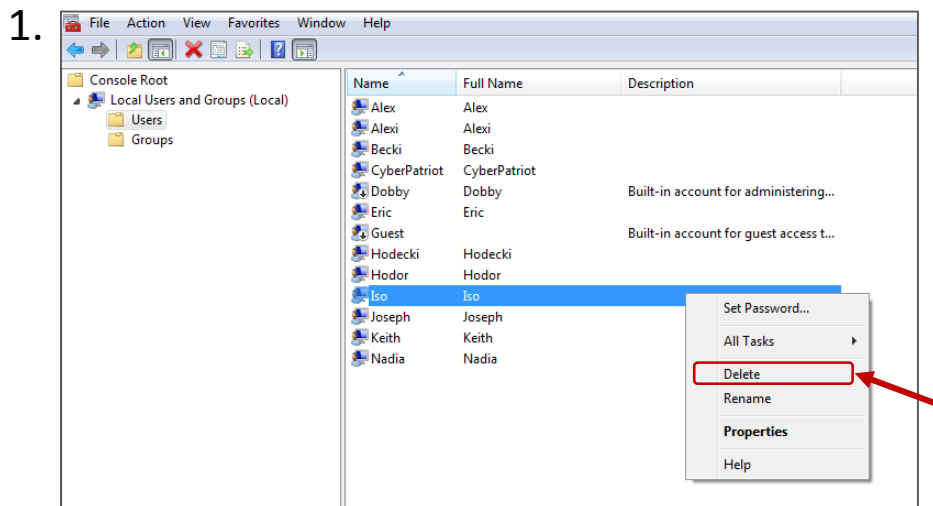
1.

File Action View Favorites Window Help

Console Root
Local Users and Groups (Local)
Users
Groups

| Name | Full Name | Description |
|---|---|---|
| Alex | Alex | |
| Alexi | Alexi | |
| Becki | Becki | |
| CyberPatriot | CyberPatriot | |
| Dobby | Dobby | Built-in account for administering... |
| Eric | Eric | |
| Guest | | Built-in account for guest access t... |
| Hodecki | Hodecki | |
| Hodor | Hodor | |
| Iso | Iso | |
| Joseph | Joseph | |
| Keith | Keith | |
| Nadia | Nadia | |

Set Password...
All Tasks
Delete
Rename
Properties
Help